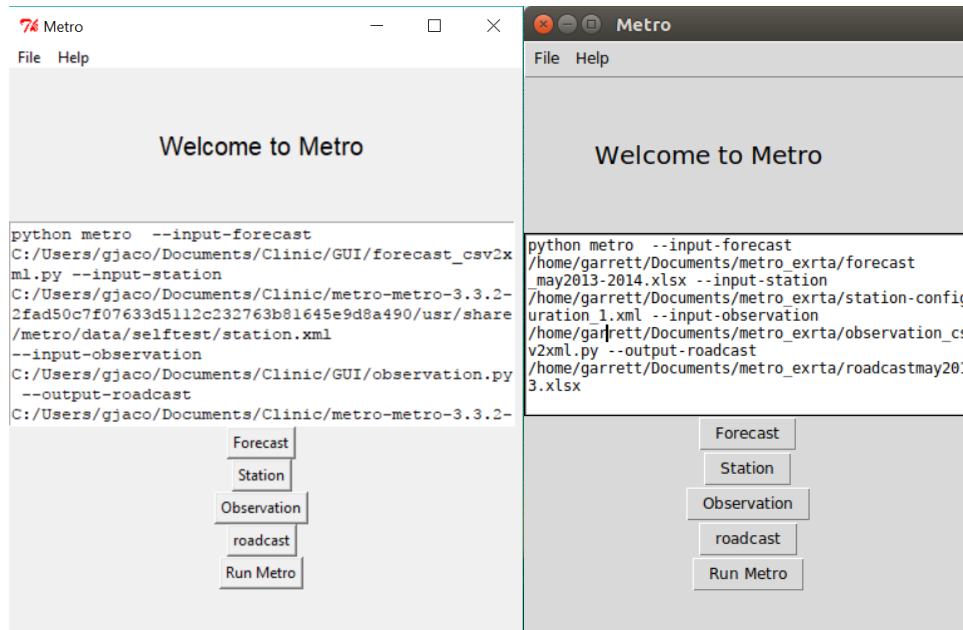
Metro

File Help

Welcome to Metro

python metro --input-forecast C:/Users/gjaco/Documents/Clinic/GUI/forecast_csv2xml.py --input-station C:/Users/gjaco/Documents/Clinic/metro-metro-3.3.2-2fad50c7f07633d5112c232763b81645e9d8a490/usr/share/metro/data/selftest/station.xml --input-observation C:/Users/gjaco/Documents/Clinic/GUI/observation.py --output-roadcast C:/Users/gjaco/Documents/Clinic/metro-metro-3.3.2-

Forecast

Station

Observation

roadcast

Run Metro

Metro

File Help

Welcome to Metro

python metro --input-forecast /home/garrett/Documents/metro_exrta/forecast_may2013-2014.xlsx --input-station /home/garrett/Documents/metro_exrta/station-configuration_1.xml --input-observation /home/garrett/Documents/metro_exrta/observation_csv2xml.py --output-roadcast /home/garrett/Documents/metro_exrta/roadcastmay2013.xlsx

Forecast

Station

Observation

roadcast

Run Metro